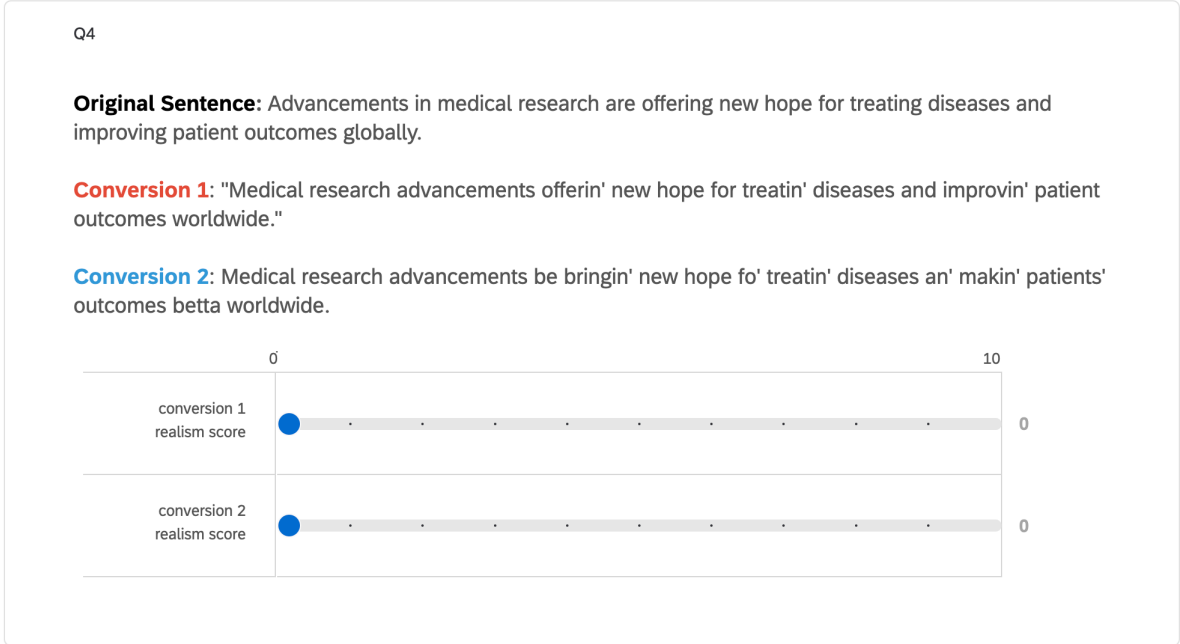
Q4

**Original Sentence:** Advancements in medical research are offering new hope for treating diseases and improving patient outcomes globally.

Conversion 1: "Medical research advancements offerin' new hope for treatin' diseases and improvin' patient outcomes worldwide."

Conversion 2: Medical research advancements be bringin' new hope fo' treatin' diseases an' makin' patients' outcomes betta worldwide.

0 10

conversion 1 realism score 0

conversion 2 realism score 0